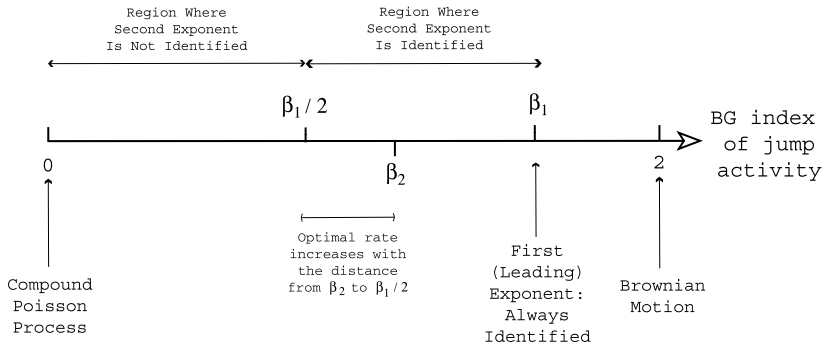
Region Where Second Exponent Is Not Identified

Region Where Second Exponent Is Identified

$\beta_1 / 2$

$\beta_1$

BG index of jump activity

0

$\beta_2$

2

Optimal rate increases with the distance from $\beta_2$ to $\beta_1 / 2$

Compound Poisson Process

First (Leading) Exponent: Always Identified

Brownian Motion